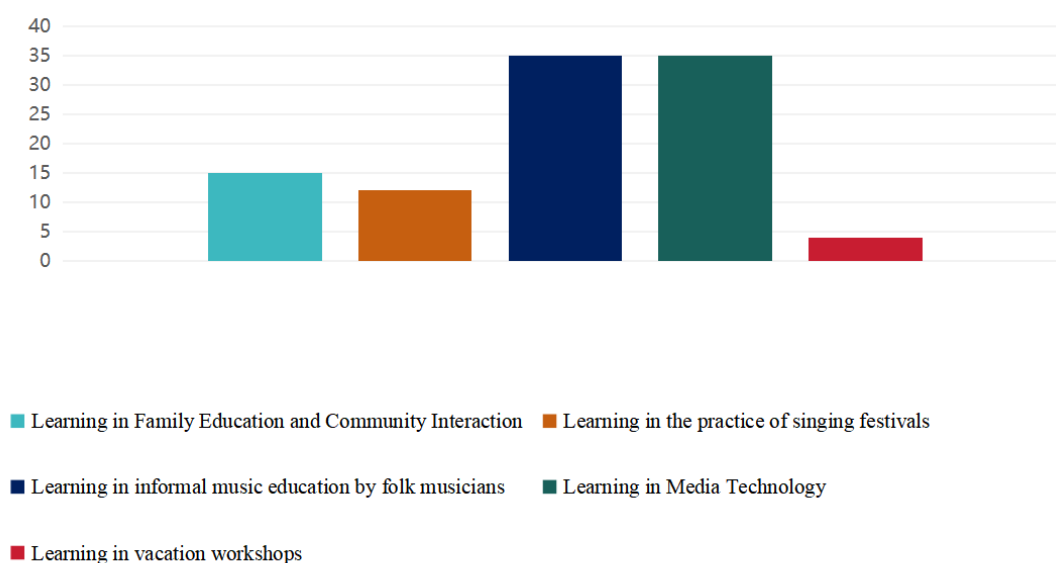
40
35
30
25
20
15
10
5
0

Learning in Family Education and Community Interaction
Learning in the practice of singing festivals
Learning in informal music education by folk musicians
Learning in Media Technology
Learning in vacation workshops